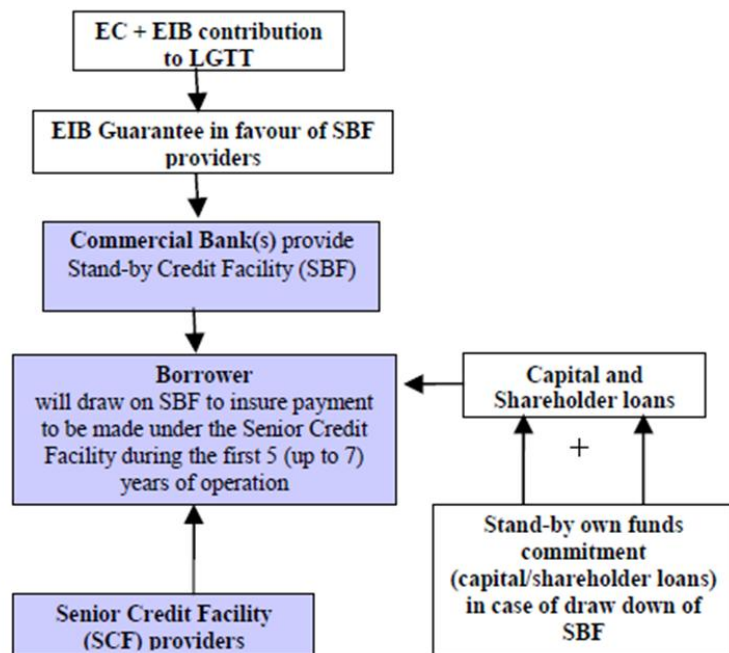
EC + EIB contribution to LGTT

EIB Guarantee in favour of SBF providers

Commercial Bank(s) provide Stand-by Credit Facility (SBF)

Borrower
will draw on SBF to insure payment to be made under the Senior Credit Facility during the first 5 (up to 7) years of operation

Capital and Shareholder loans

+

Stand-by own funds commitment (capital/shareholder loans) in case of draw down of SBF

Senior Credit Facility (SCF) providers